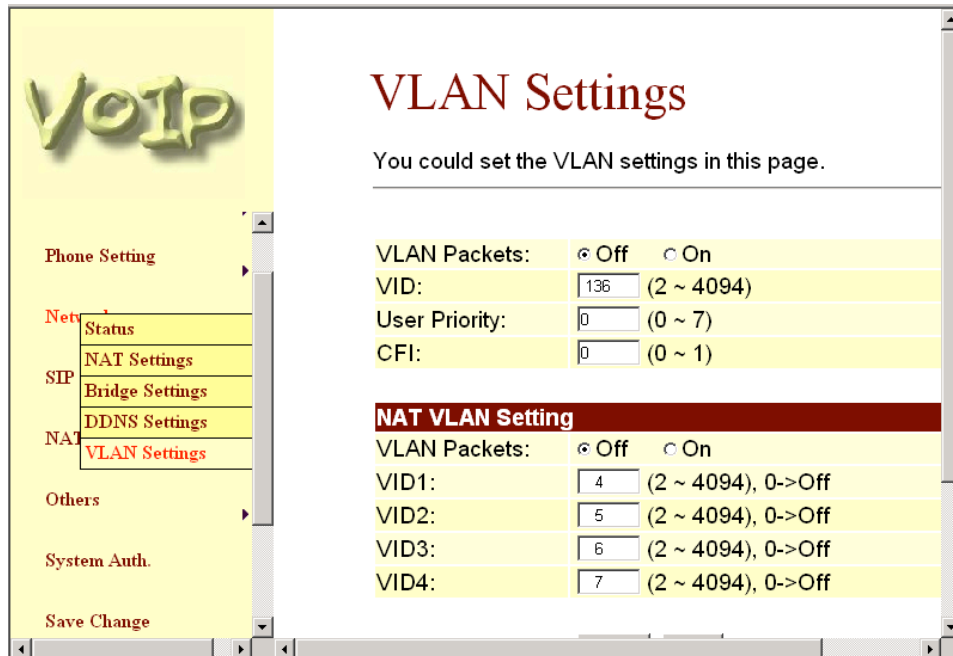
VoIP

Phone Setting

Netw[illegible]

Status

NAT Settings

SIP

Bridge Settings

DDNS Settings

NAT

VLAN Settings

Others

System Auth.

Save Change

VLAN Settings

You could set the VLAN settings in this page.

| | |
|---|---|
| VLAN Packets: | Off On |
| VID: | 136 (2 ~ 4094) |
| User Priority: | 0 (0 ~ 7) |
| CFI: | 0 (0 ~ 1) |

NAT VLAN Setting

| | |
|---|---|
| VLAN Packets: | Off On |
| VID1: | 4 (2 ~ 4094), 0->Off |
| VID2: | 5 (2 ~ 4094), 0->Off |
| VID3: | 6 (2 ~ 4094), 0->Off |
| VID4: | 7 (2 ~ 4094), 0->Off |